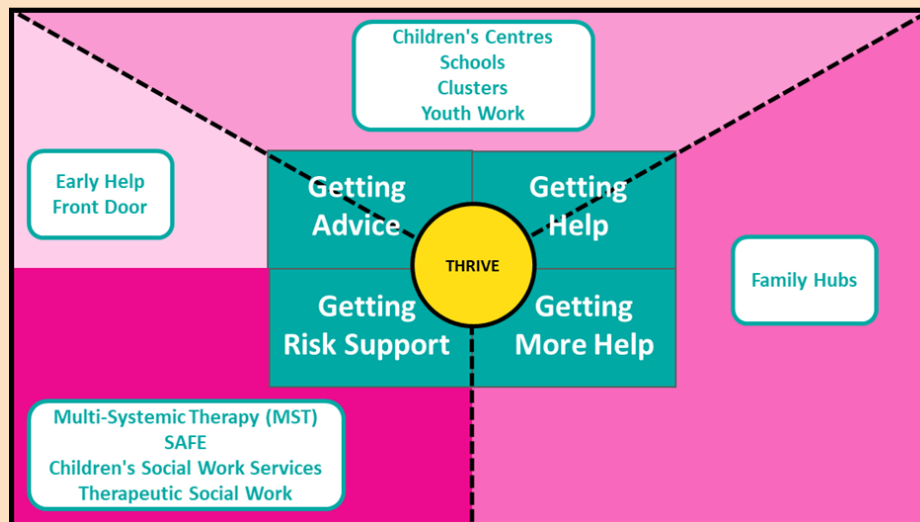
Children's Centres
Schools
Clusters
Youth Work

Early Help
Front Door

Getting Advice

Getting Help

THRIVE

Getting Risk Support

Getting More Help

Family Hubs

Multi-Systemic Therapy (MST)
SAFE
Children's Social Work Services
Therapeutic Social Work